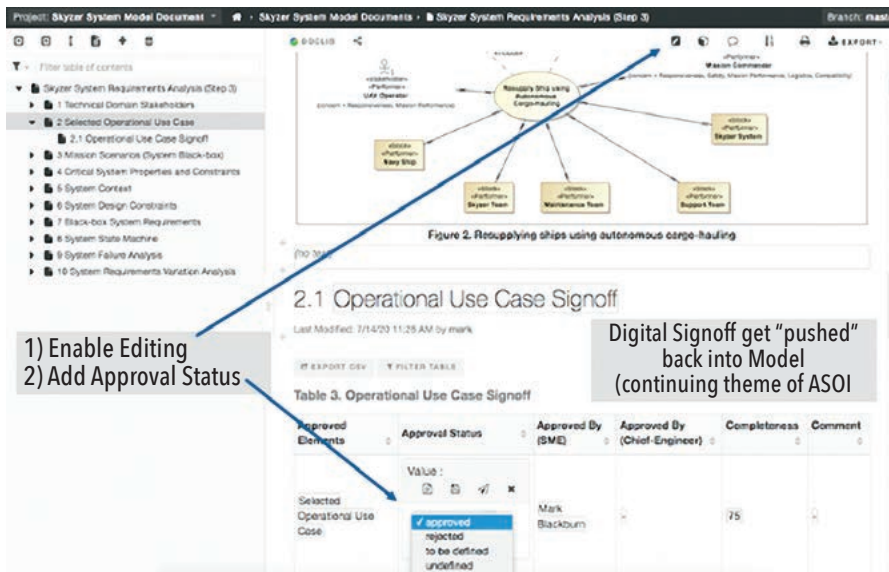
Project: Skyzer System Model Document · Skyzer System Model Documents › Skyzer System Requirements Analysis (Step 3) Branch: mast

DOCLIB EXPORT

Filter table of contents

Skyzer System Requirements Analysis (Step 3)
1 Technical Domain Stakeholders
2 Selected Operational Use Case
2.1 Operational Use Case Signoff
3 Mission Scenarios (System Black-box)
4 Critical System Properties and Constraints
5 System Context
6 System Design Constraints
7 Black-box System Requirements
8 System State Machine
9 System Failure Analysis
10 System Requirements Variation Analysis

«stakeholder» «Performer» UAV Operator
(concern = Responsiveness, Mission Performance)

Resupply Ship using Autonomous Cargo-hauling

«Performer» Mission Commander
(concern = Responsiveness, Safety, Mission Performance, Logistics, Compatibility)

«block» «Performer» Navy Ship
«block» «Performer» Skyzer System
«block» «Performer» Skyzer Team
«block» «Performer» Maintenance Team
«block» «Performer» Support Team

Figure 2. Resupplying ships using autonomous cargo-hauling

(no text)

2.1 Operational Use Case Signoff

Last Modified: 7/14/20 11:25 AM by mark

EXPORT CSV FILTER TABLE

Table 3. Operational Use Case Signoff

| Approved Elements | Approval Status | Approved By (SME) | Approved By (Chief-Engineer) | Completeness | Comment |
|---|---|---|---|---|---|
| Selected Operational Use Case | Value : ✓ approved rejected to be defined undefined | Mark Blackburn | - | 75 | - |

1) Enable Editing
2) Add Approval Status

Digital Signoff get "pushed" back into Model (continuing theme of ASOI